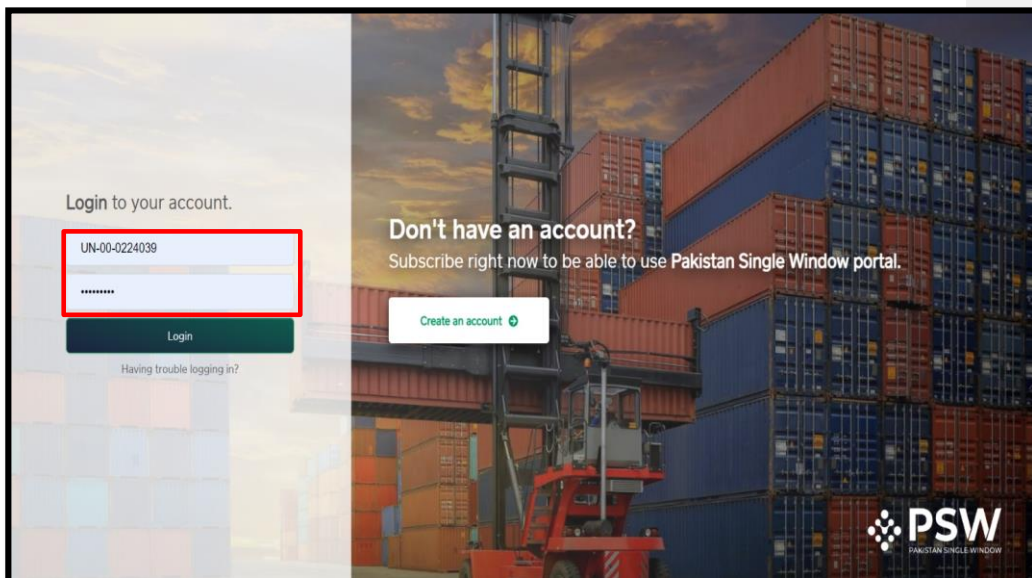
Login to your account.

UN-00-0224039

•••••••••

Login

Having trouble logging in?

Don't have an account?

Subscribe right now to be able to use Pakistan Single Window portal.

Create an account

PSW
PAKISTAN SINGLE WINDOW